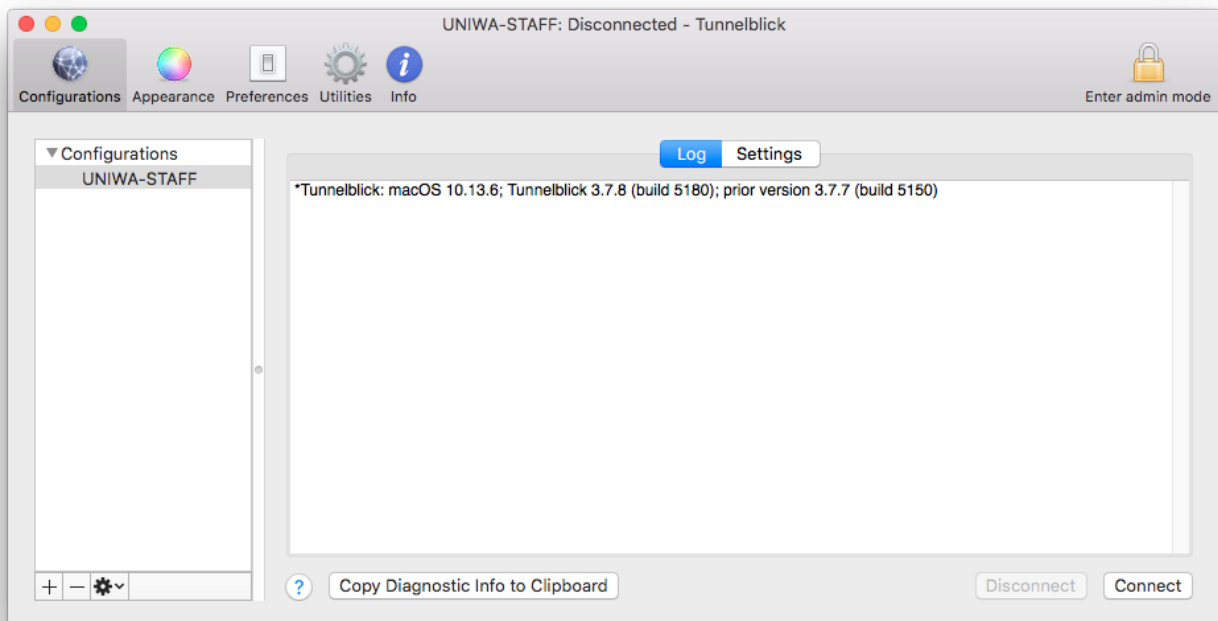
UNIWA-STAFF: Disconnected - Tunnelblick

Configurations Appearance Preferences Utilities Info

Enter admin mode

▼Configurations
UNIWA-STAFF

Log Settings

*Tunnelblick: macOS 10.13.6; Tunnelblick 3.7.8 (build 5180); prior version 3.7.7 (build 5150)

+ —

?

Copy Diagnostic Info to Clipboard

Disconnect

Connect